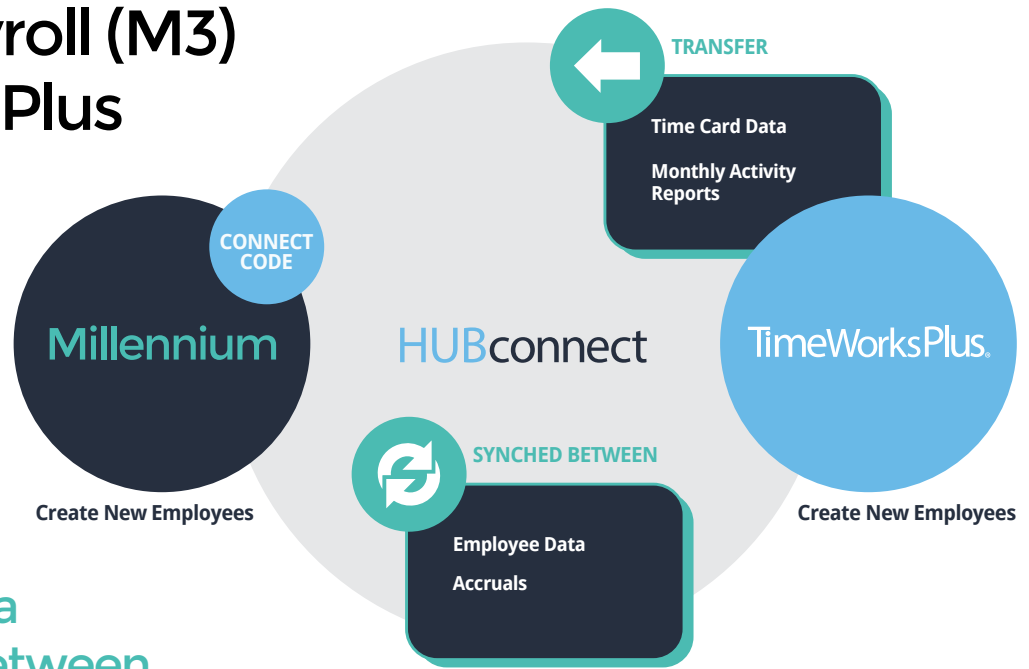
yroll (M3)
Plus

TRANSFER

Time Card Data

Monthly Activity Reports

CONNECT CODE

Millennium

HUBconnect

TimeWorksPlus.

SYNCHED BETWEEN

Employee Data

Accruals

Create New Employees

Create New Employees

a
etween